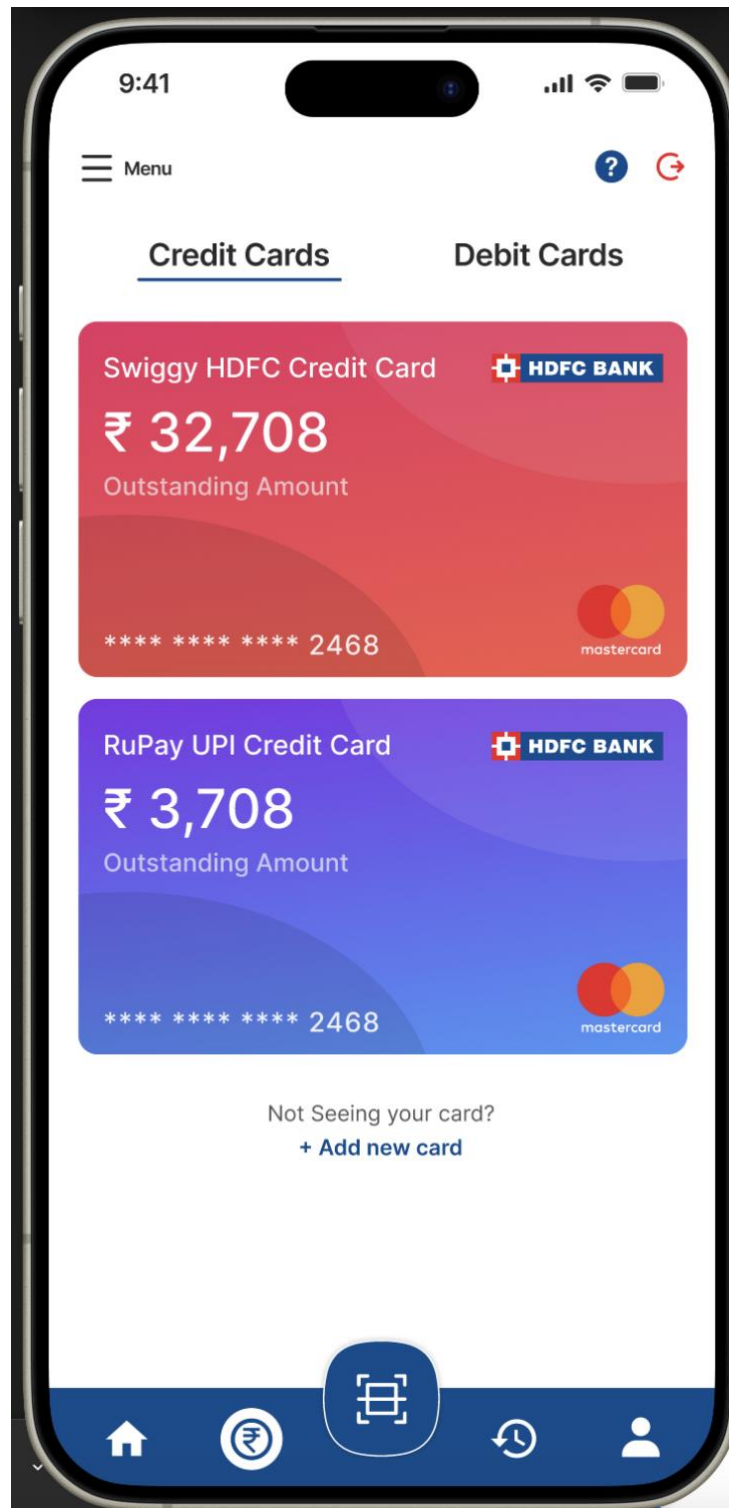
9:41

Menu

Credit Cards

Debit Cards

Swiggy HDFC Credit Card

HDFC BANK

₹ 32,708

Outstanding Amount

**** **** **** 2468

mastercard

RuPay UPI Credit Card

HDFC BANK

₹ 3,708

Outstanding Amount

**** **** **** 2468

mastercard

Not Seeing your card?

+ Add new card